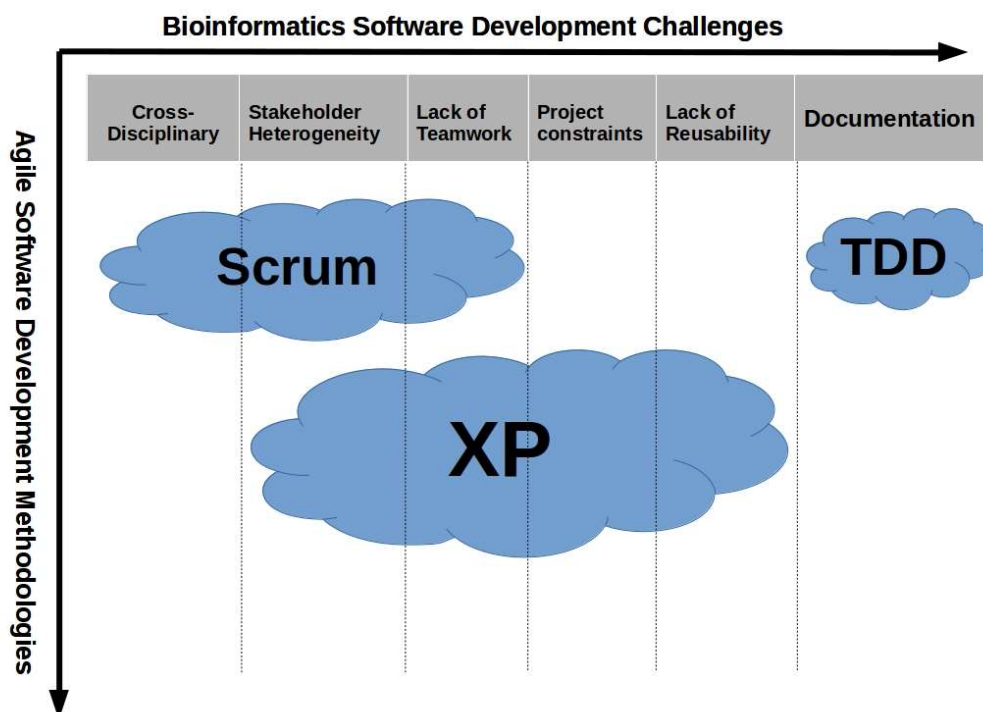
Bioinformatics Software Development Challenges

Agile Software Development Methodologies

| Cross-Disciplinary | Stakeholder Heterogeneity | Lack of Teamwork | Project constraints | Lack of Reusability | Documentation |
|---|---|---|---|---|---|

Scrum

TDD

XP